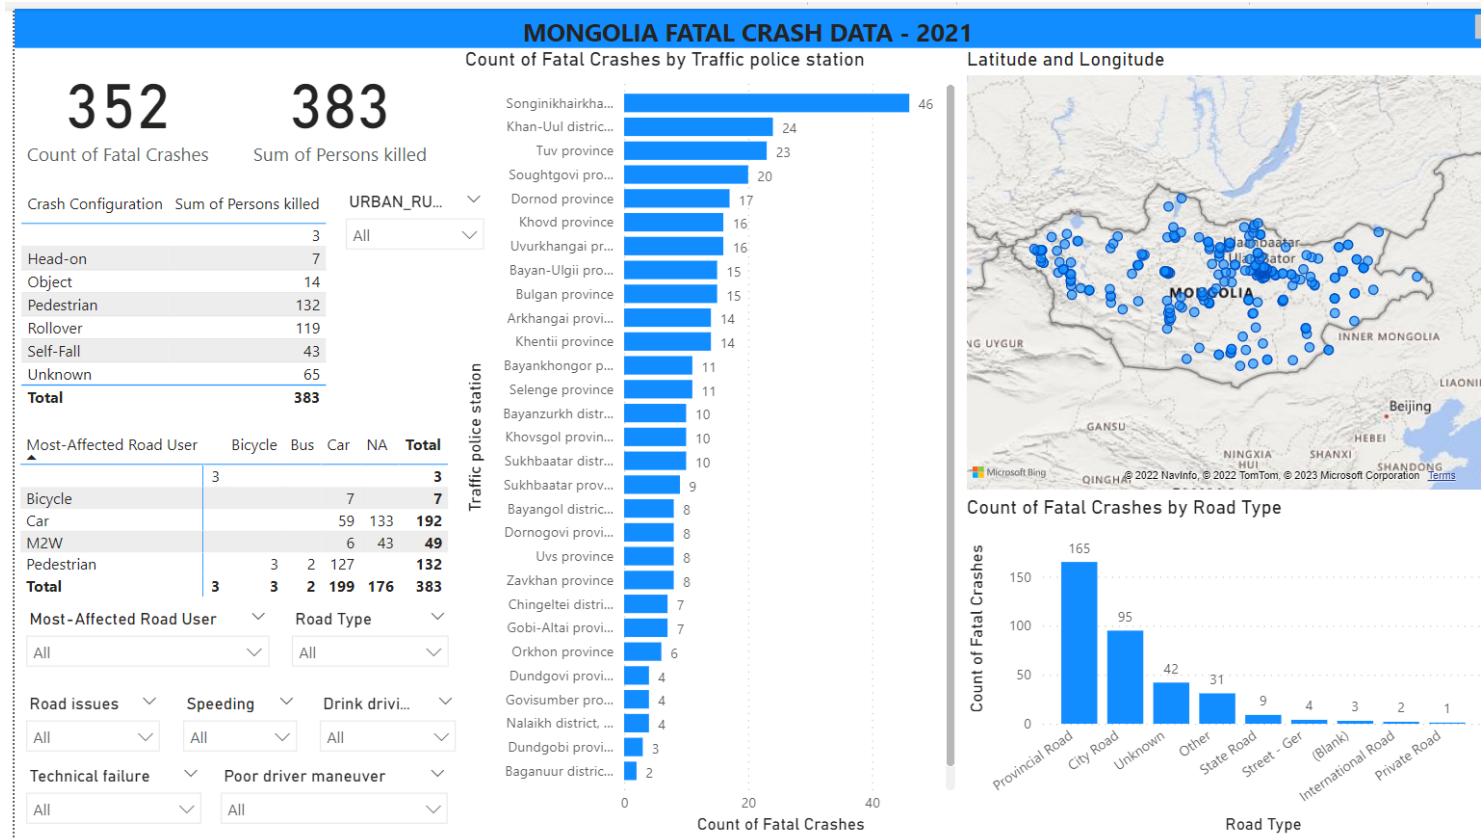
MONGOLIA FATAL CRASH DATA - 2021

352
Count of Fatal Crashes

383
Sum of Persons killed

| Crash Configuration | Sum of Persons killed |
|---|---|
| | 3 |
| Head-on | 7 |
| Object | 14 |
| Pedestrian | 132 |
| Rollover | 119 |
| Self-Fall | 43 |
| Unknown | 65 |
| Total | 383 |

URBAN_RU...
All

| Most-Affected Road User | | Bicycle | Bus | Car | NA | Total |
|---|---|---|---|---|---|---|
| | 3 | | | | | 3 |
| Bicycle | | | | 7 | | 7 |
| Car | | | | 59 | 133 | 192 |
| M2W | | | | 6 | 43 | 49 |
| Pedestrian | | | 3 | 2 | 127 | 132 |
| Total | 3 | 3 | 2 | 199 | 176 | 383 |

Most-Affected Road User
All
Road Type
All
Road issues
All
Speeding
All
Drink drivi...
All
Technical failure
All
Poor driver maneuver
All

Count of Fatal Crashes by Traffic police station
Traffic police station
Songinikhairkha... 46
Khan-Uul distric... 24
Tuv province 23
Soughtgovi pro... 20
Dornod province 17
Khovd province 16
Uvurkhangai pr... 16
Bayan-Ulgii pro... 15
Bulgan province 15
Arkhangai provi... 14
Khentii province 14
Bayankhongor p... 11
Selenge province 11
Bayanzurkh distr... 10
Khovsgol provin... 10
Sukhbaatar distr... 10
Sukhbaatar prov... 9
Bayangol distric... 8
Dornogovi provi... 8
Uvs province 8
Zavkhan province 8
Chingeltei distri... 7
Gobi-Altai provi... 7
Orkhon province 6
Dundgovi provi... 4
Govisumber pro... 4
Nalaikh district, ... 4
Dundgobi provi... 3
Baganuur distric... 2
0 20 40
Count of Fatal Crashes

Latitude and Longitude
Ulaanbaatar
MONGOLIA
NG UYGUR
INNER MONGOLIA
LIAONI
Beijing
GANSU
HEBEI
NINGXIA HUI
SHANXI
SHANDONG
QINGHAI
Microsoft Bing
© 2022 NavInfo, © 2022 TomTom, © 2023 Microsoft Corporation Terms

Count of Fatal Crashes by Road Type
Count of Fatal Crashes
0 50 100 150
165 95 42 31 9 4 3 2 1
Provincial Road
City Road
Unknown
Other
State Road
Street - Ger
(Blank)
International Road
Private Road
Road Type